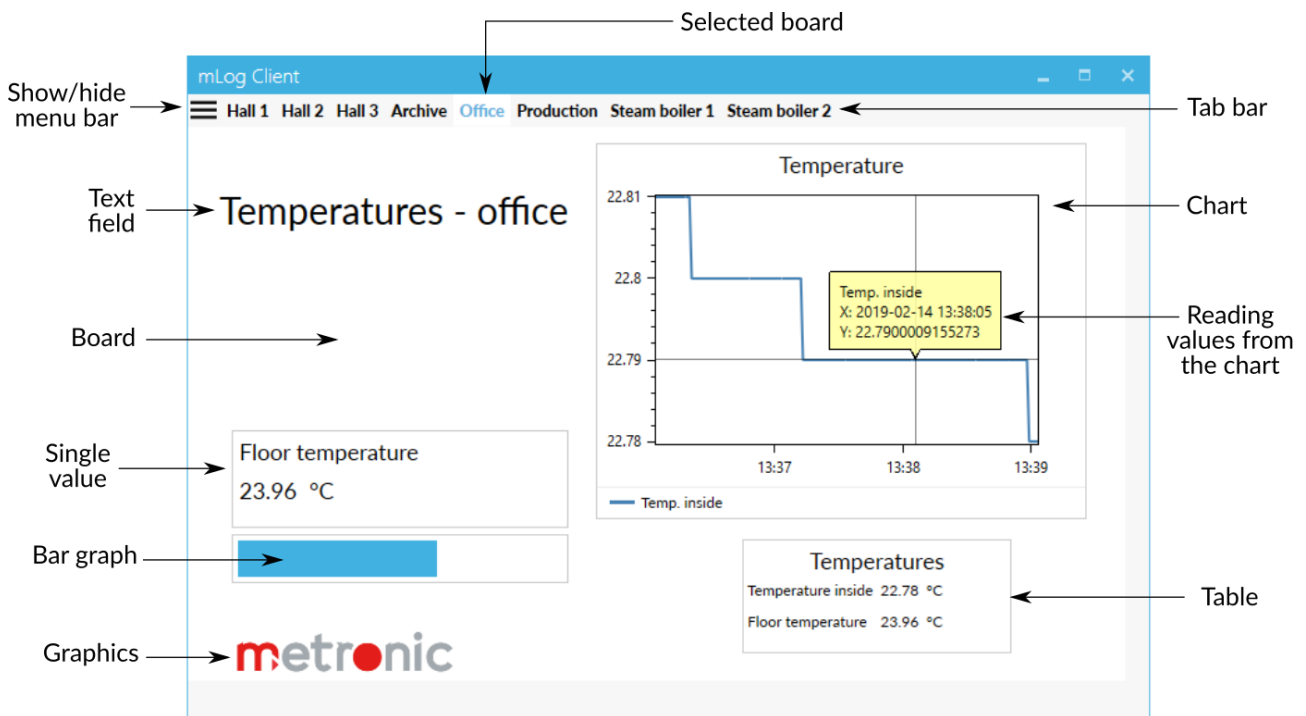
Selected board

mLog Client

Show/hide menu bar

Hall 1 Hall 2 Hall 3 Archive Office Production Steam boiler 1 Steam boiler 2

Tab bar

Text field

Temperatures - office

Temperature

22.81
22.8
22.79
22.78

Temp. inside
X: 2019-02-14 13:38:05
Y: 22.7900009155273

13:37 13:38 13:39

Temp. inside

Chart

Reading values from the chart

Board

Single value

Floor temperature
23.96 °C

Bar graph

Temperatures

| Temperature inside | 22.78 °C |
|---|---|
| Floor temperature | 23.96 °C |

Table

Graphics

metronic